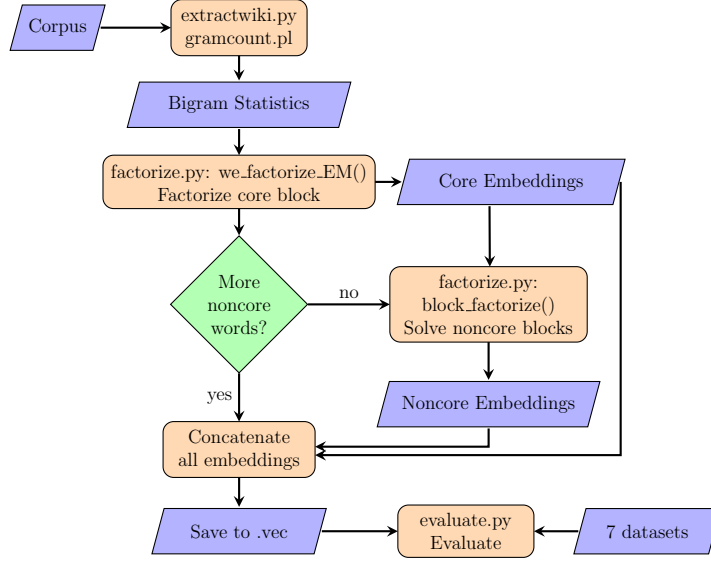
Corpus

extractwiki.py
gramcount.pl

Bigram Statistics

factorize.py: we_factorize_EM()
Factorize core block

Core Embeddings

More noncore words?

no

factorize.py:
block_factorize()
Solve noncore blocks

yes

Noncore Embeddings

Concatenate
all embeddings

Save to .vec

evaluate.py
Evaluate

7 datasets